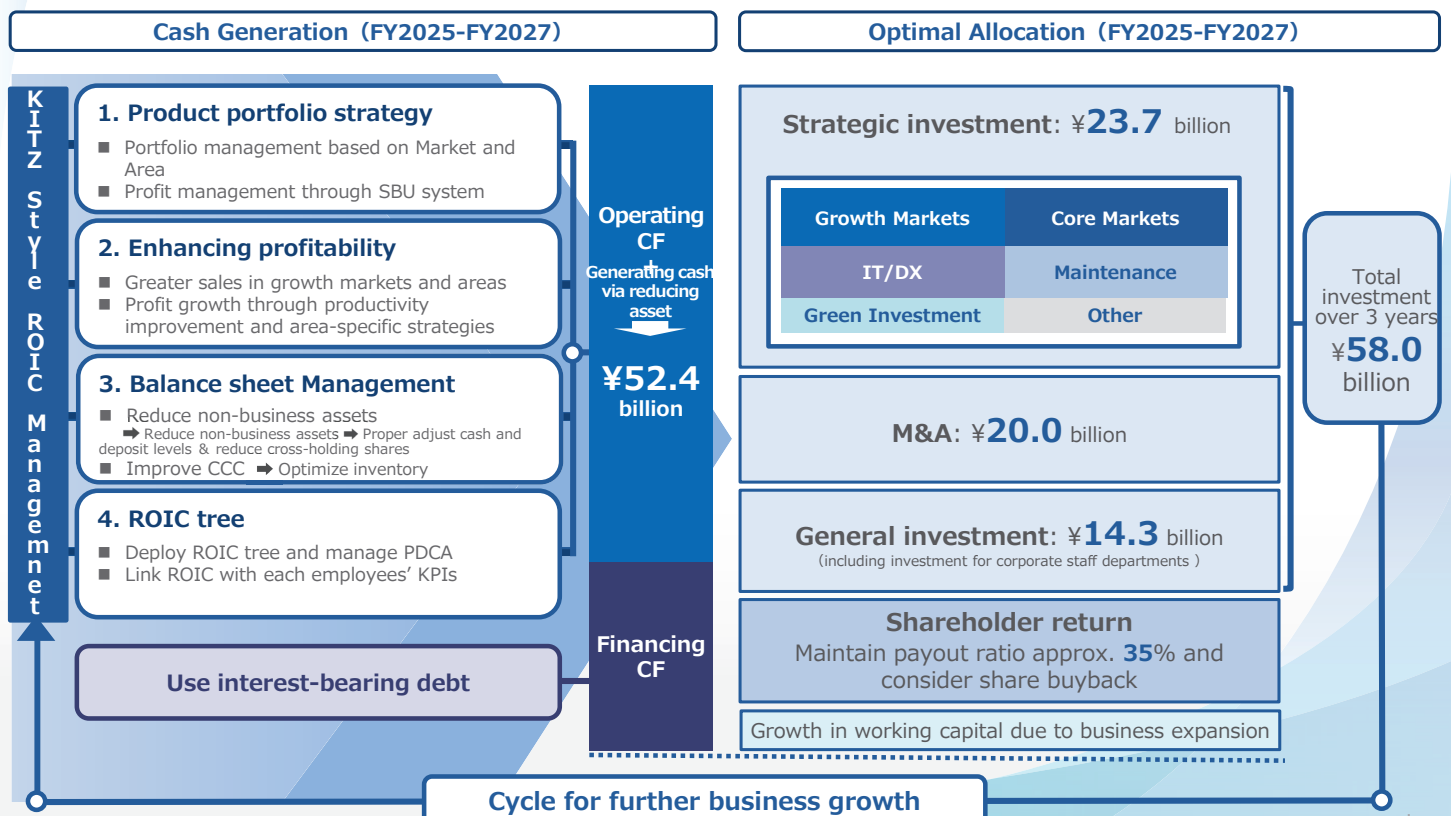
Cash Generation（FY2025-FY2027）

Optimal Allocation（FY2025-FY2027）

KITZ Style ROIC Management

1. Product portfolio strategy
■ Portfolio management based on Market and Area
■ Profit management through SBU system

2. Enhancing profitability
■ Greater sales in growth markets and areas
■ Profit growth through productivity improvement and area-specific strategies

3. Balance sheet Management
■ Reduce non-business assets
➡ Reduce non-business assets ➡ Proper adjust cash and deposit levels & reduce cross-holding shares
■ Improve CCC ➡ Optimize inventory

4. ROIC tree
■ Deploy ROIC tree and manage PDCA
■ Link ROIC with each employees' KPIs

Use interest-bearing debt

Operating CF
+
Generating cash via reducing asset

¥52.4 billion

Financing CF

Strategic investment: ¥23.7 billion

| Growth Markets | Core Markets |
|---|---|
| IT/DX | Maintenance |
| Green Investment | Other |

M&A: ¥20.0 billion

General investment: ¥14.3 billion
(including investment for corporate staff departments )

Total investment over 3 years
¥58.0 billion

Shareholder return
Maintain payout ratio approx. 35% and consider share buyback

Growth in working capital due to business expansion

Cycle for further business growth